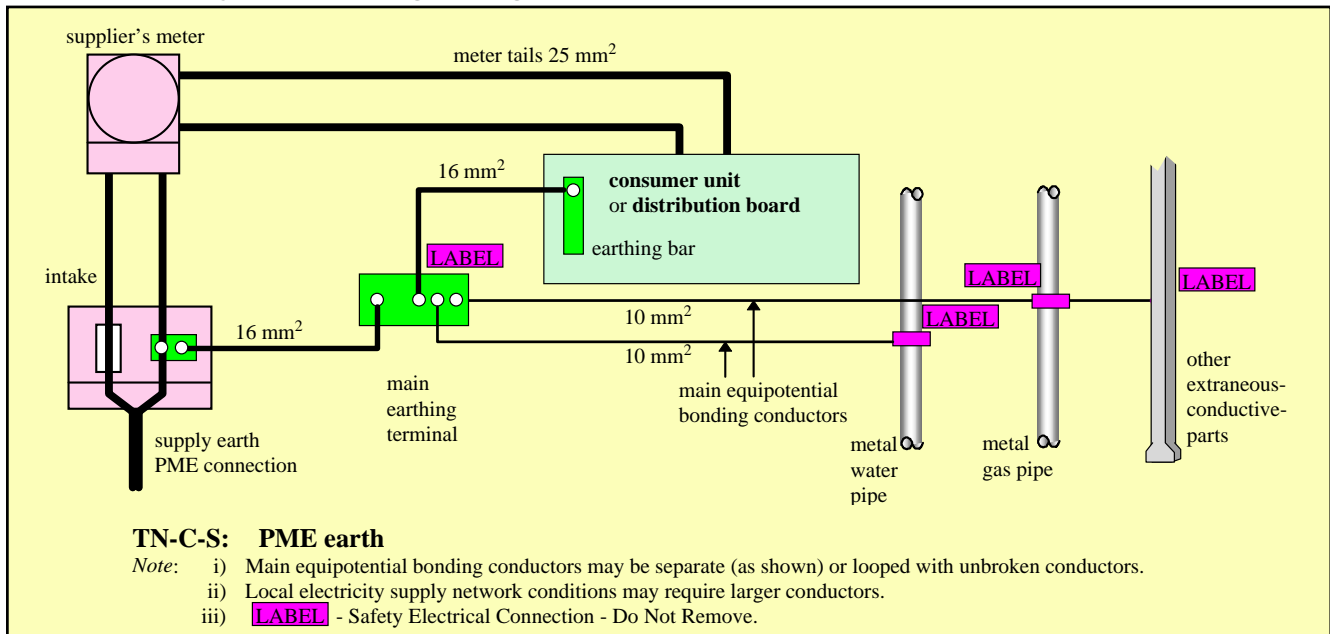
supplier's meter

meter tails 25 mm$^2$

16 mm$^2$

consumer unit or distribution board

earthing bar

LABEL

intake

LABEL

LABEL

LABEL

16 mm$^2$

10 mm$^2$

10 mm$^2$

main earthing terminal

main equipotential bonding conductors

supply earth PME connection

metal water pipe

metal gas pipe

other extraneous-conductive-parts

TN-C-S: PME earth

Note: i) Main equipotential bonding conductors may be separate (as shown) or looped with unbroken conductors.

ii) Local electricity supply network conditions may require larger conductors.

iii) LABEL - Safety Electrical Connection - Do Not Remove.